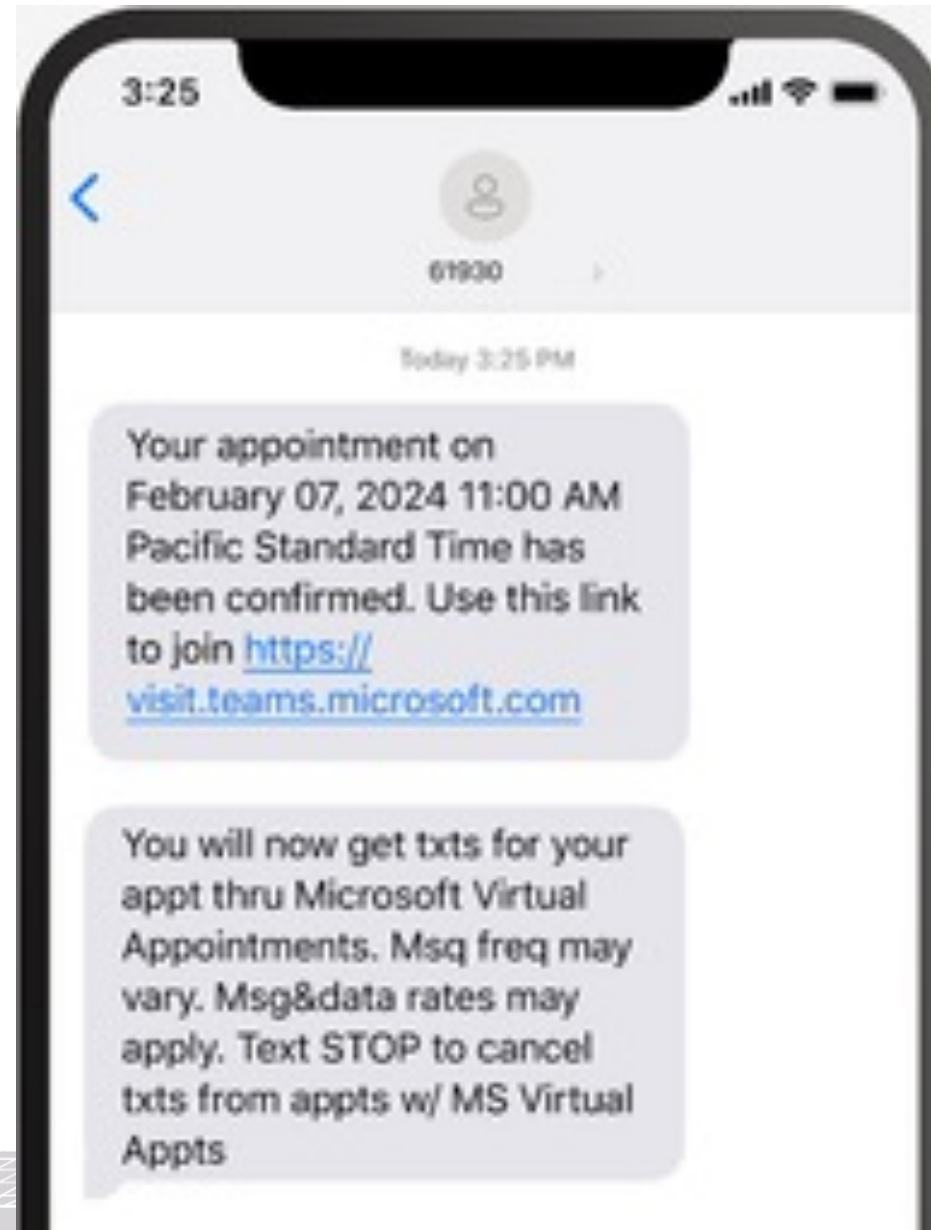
3:25

61930

Today 3:25 PM

Your appointment on February 07, 2024 11:00 AM Pacific Standard Time has been confirmed. Use this link to join https://visit.teams.microsoft.com

You will now get txts for your appt thru Microsoft Virtual Appointments. Msq freq may vary. Msg&data rates may apply. Text STOP to cancel txts from appts w/ MS Virtual Appts